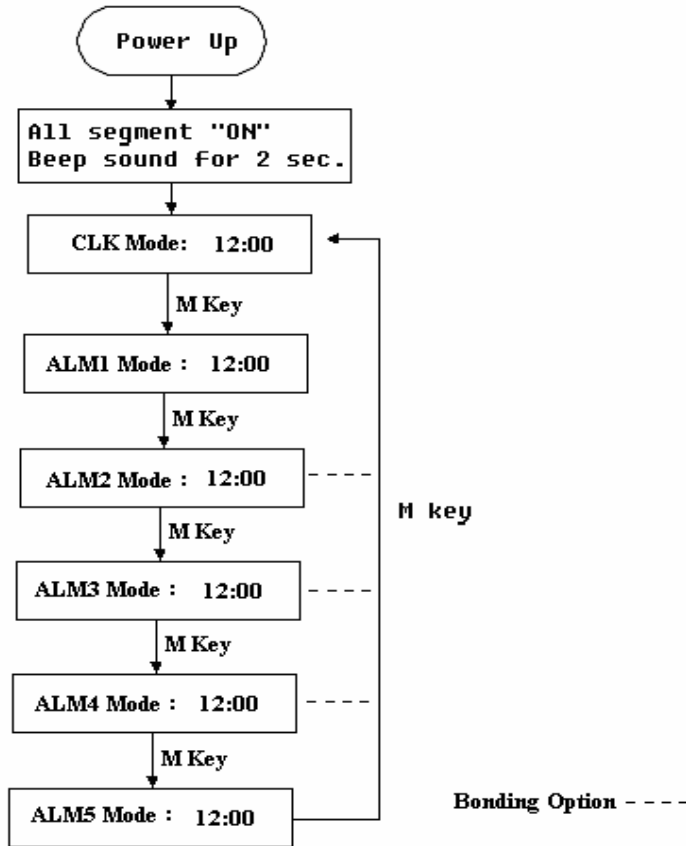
Power Up

All segment "ON"
Beep sound for 2 sec.

CLK Mode: 12:00

M Key

ALM1 Mode : 12:00

M Key

ALM2 Mode : 12:00

M Key

ALM3 Mode : 12:00

M Key

ALM4 Mode : 12:00

M Key

ALM5 Mode : 12:00

M key

Bonding Option - - - -